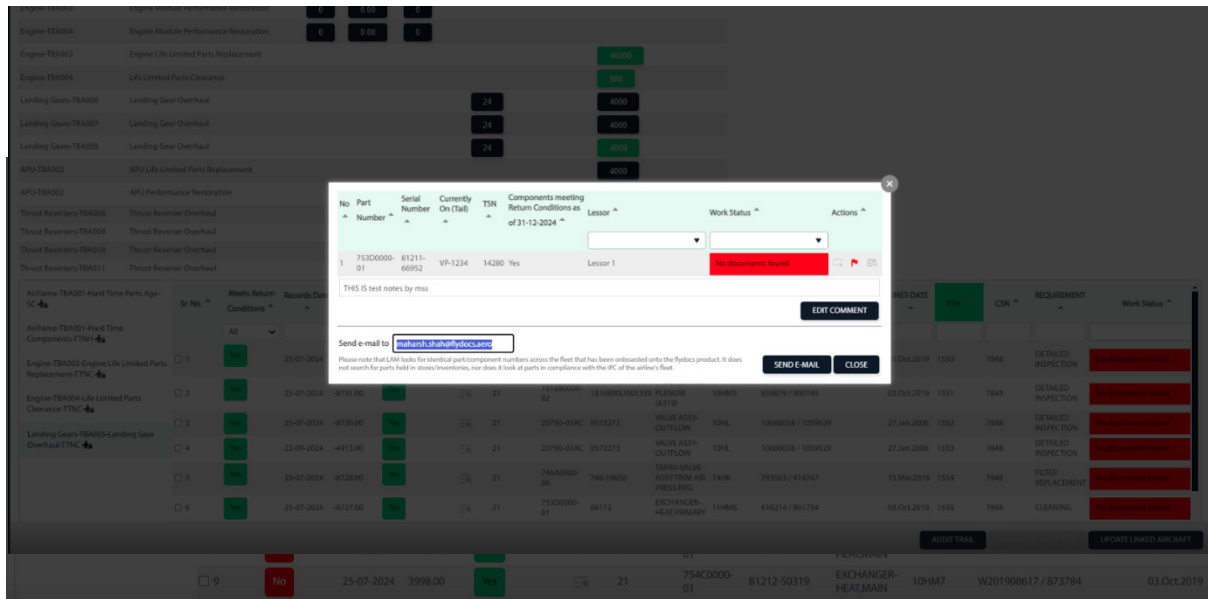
Engine-TBA004 Engine Module Performance Restoration 0 0.00 0
Engine-TBA003 Engine Life Limited Parts Replacement 45033
Engine-TBA004 Life Limited Parts Clearance 800
Landing Gears-TBA006 Landing Gear Overhaul 24 4000
Landing Gears-TBA007 Landing Gear Overhaul 24 4000
Landing Gears-TBA005 Landing Gear Overhaul 24 4000
APU-TBA002 APU Life Limited Parts Replacement 4000
APU-TBA002 APU Performance Restoration
Thrust Reversers-TBA008 Thrust Reverser Overhaul
Thrust Reversers-TBA009 Thrust Reverser Overhaul
Thrust Reversers-TBA010 Thrust Reverser Overhaul
Thrust Reversers-TBA011 Thrust Reverser Overhaul

| No | Part Number | Serial Number | Currently On (Tail) | TSN | Components meeting Return Conditions as of 31-12-2024 | Lessor | Work Status | Actions |
|---|---|---|---|---|---|---|---|---|
| 1 | 753D0000-01 | 81211-66952 | VP-1234 | 14280 | Yes | Lessor 1 | No documents found | |

THIS IS test notes by mss

EDIT COMMENT

Send e-mail to maharsh.shah@flydocs.aero

Please note that LAM looks for identical part/component numbers across the fleet that has been onboarded onto the flydocs product. It does not search for parts held in stores/inventories, nor does it look at parts in compliance with the IPC of the airline's fleet.

SEND E-MAIL CLOSE

Airframe-TBA001-Hard Time Parts Age-5C
Airframe-TBA001-Hard Time Components-TTNH
Engine-TBA003-Engine Life Limited Parts Replacement-TTNC
Engine-TBA004-Life Limited Parts Clearance-TTNC
Landing Gears-TBA005-Landing Gear Overhaul-TTNC

Sl. No. Meets Return Conditions Records Date INST-DATE TSN CSN REQUIREMENT Work Status
All
1 Yes 25-07-2024 03.Oct.2019 1550 7849 DETAILED INSPECTION
2 Yes 25-07-2024 -8731.00 Yes 21 181080000-02 181080000001339 PLENUM JACKET 10HB5 850879 / 900145 03.Oct.2019 1551 7849 DETAILED INSPECTION
3 Yes 25-07-2024 -8730.00 Yes 21 20790-03AC 0573273 VALVE ASSY-OUTFLOW 10HL 10088038 / 1059529 27.Jan.2006 1552 7848 DETAILED INSPECTION
4 Yes 22-09-2024 -4913.00 Yes 21 20790-03AC 0573273 VALVE ASSY-OUTFLOW 10HL 10088038 / 1059529 27.Jan.2006 1553 7848 DETAILED INSPECTION
5 Yes 25-07-2024 -4726.00 Yes 21 746A0000-06 746-10656 TAPRV-VALVE ASSY-TRIM AIR PRESS REG 14HK 793563 / 414747 15.Mar.2016 1554 7846 FILTER REPLACEMENT
6 Yes 25-07-2024 -4727.00 Yes 21 753D0000-01 06112 EXCHANGER-HEAT,PRIMARY 11HM6 616214 / 861734 03.Oct.2019 1555 7848 CLEANING

AUDIT TRAIL UPDATE LINKED AIRCRAFT

9 No 25-07-2024 3998.00 Yes 21 754C0000-01 81212-50319 EXCHANGER-HEAT,MAIN 10HM7 W201908617 / 873784 03.Oct.2019